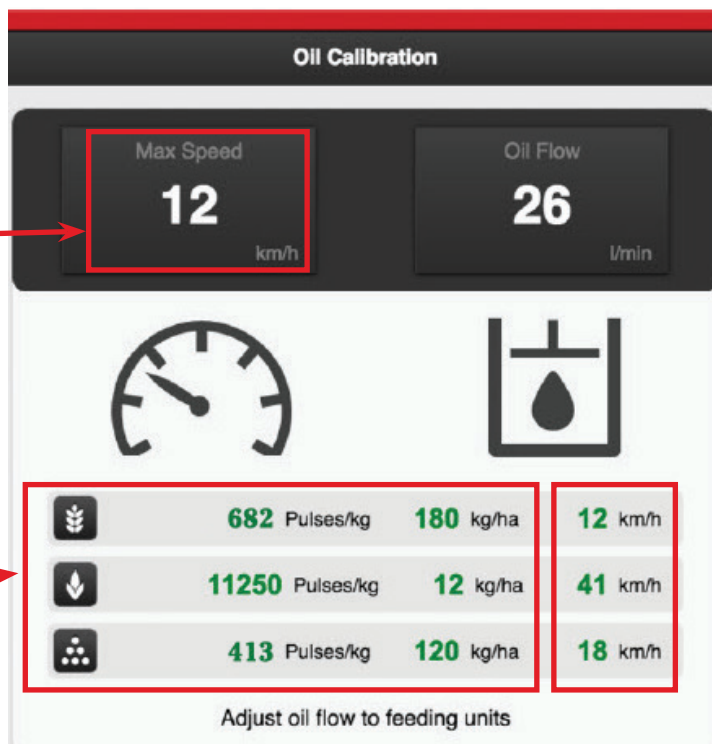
Oil Calibration

Max Speed
12
km/h

Oil Flow
26
l/min

| | | | |
|---|---|---|---|
| 682 Pulses/kg | 180 kg/ha | 12 km/h |
| 11250 Pulses/kg | 12 kg/ha | 41 km/h |
| 413 Pulses/kg | 120 kg/ha | 18 km/h |

Adjust oil flow to feeding units